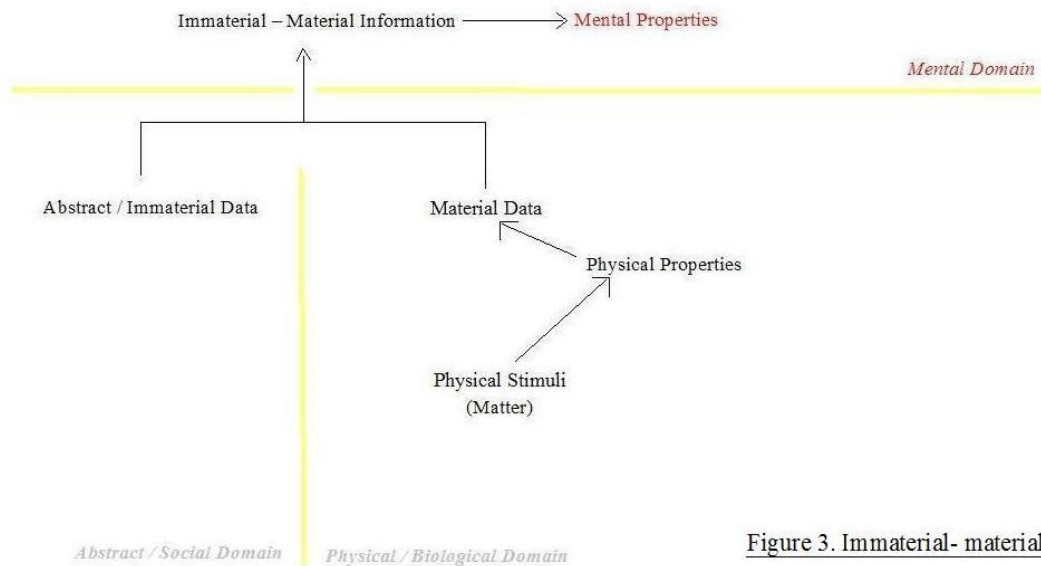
Immaterial – Material Information Mental Properties

Mental Domain

Abstract / Immaterial Data

Material Data

Physical Properties

Physical Stimuli (Matter)

Abstract / Social Domain

Physical / Biological Domain

Figure 3. Immaterial- material